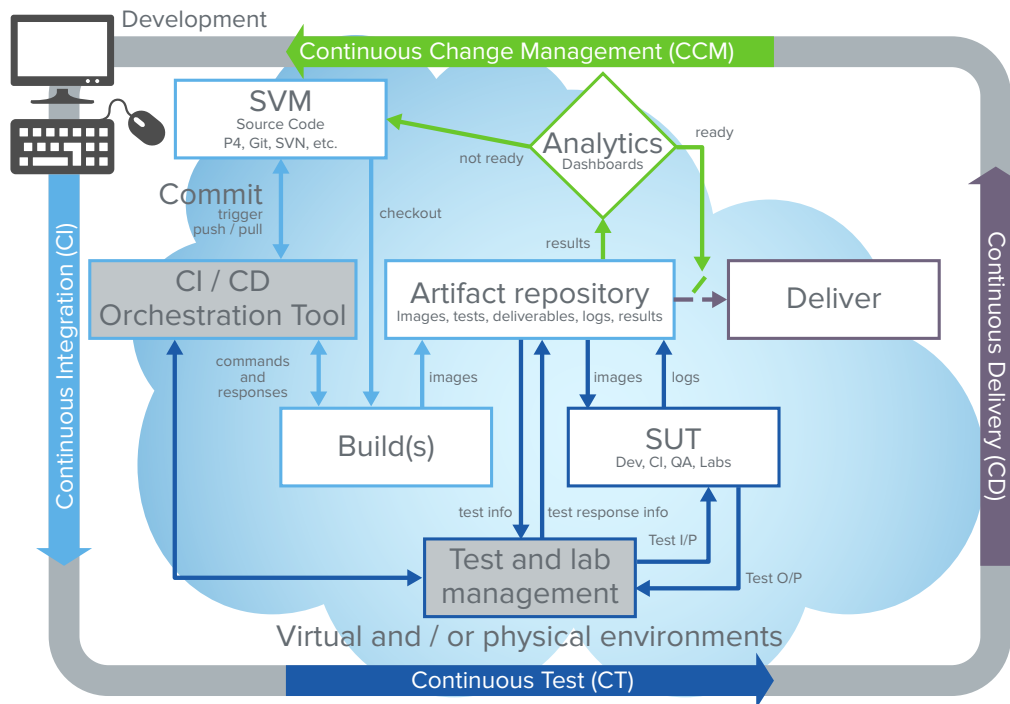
Development

Continuous Change Management (CCM)

SVM
Source Code
P4, Git, SVN, etc.

Analytics
Dashboards

not ready

ready

Commit
trigger
push / pull

checkout

results

Continuous Integration (CI)

CI / CD
Orchestration Tool

Artifact repository
Images, tests, deliverables, logs, results

Deliver

Continuous Delivery (CD)

commands
and
responses

images

images

logs

Build(s)

SUT
Dev, CI, QA, Labs

test info

test response info

Test I/P

Test O/P

Test and lab
management

Virtual and / or physical environments

Continuous Test (CT)